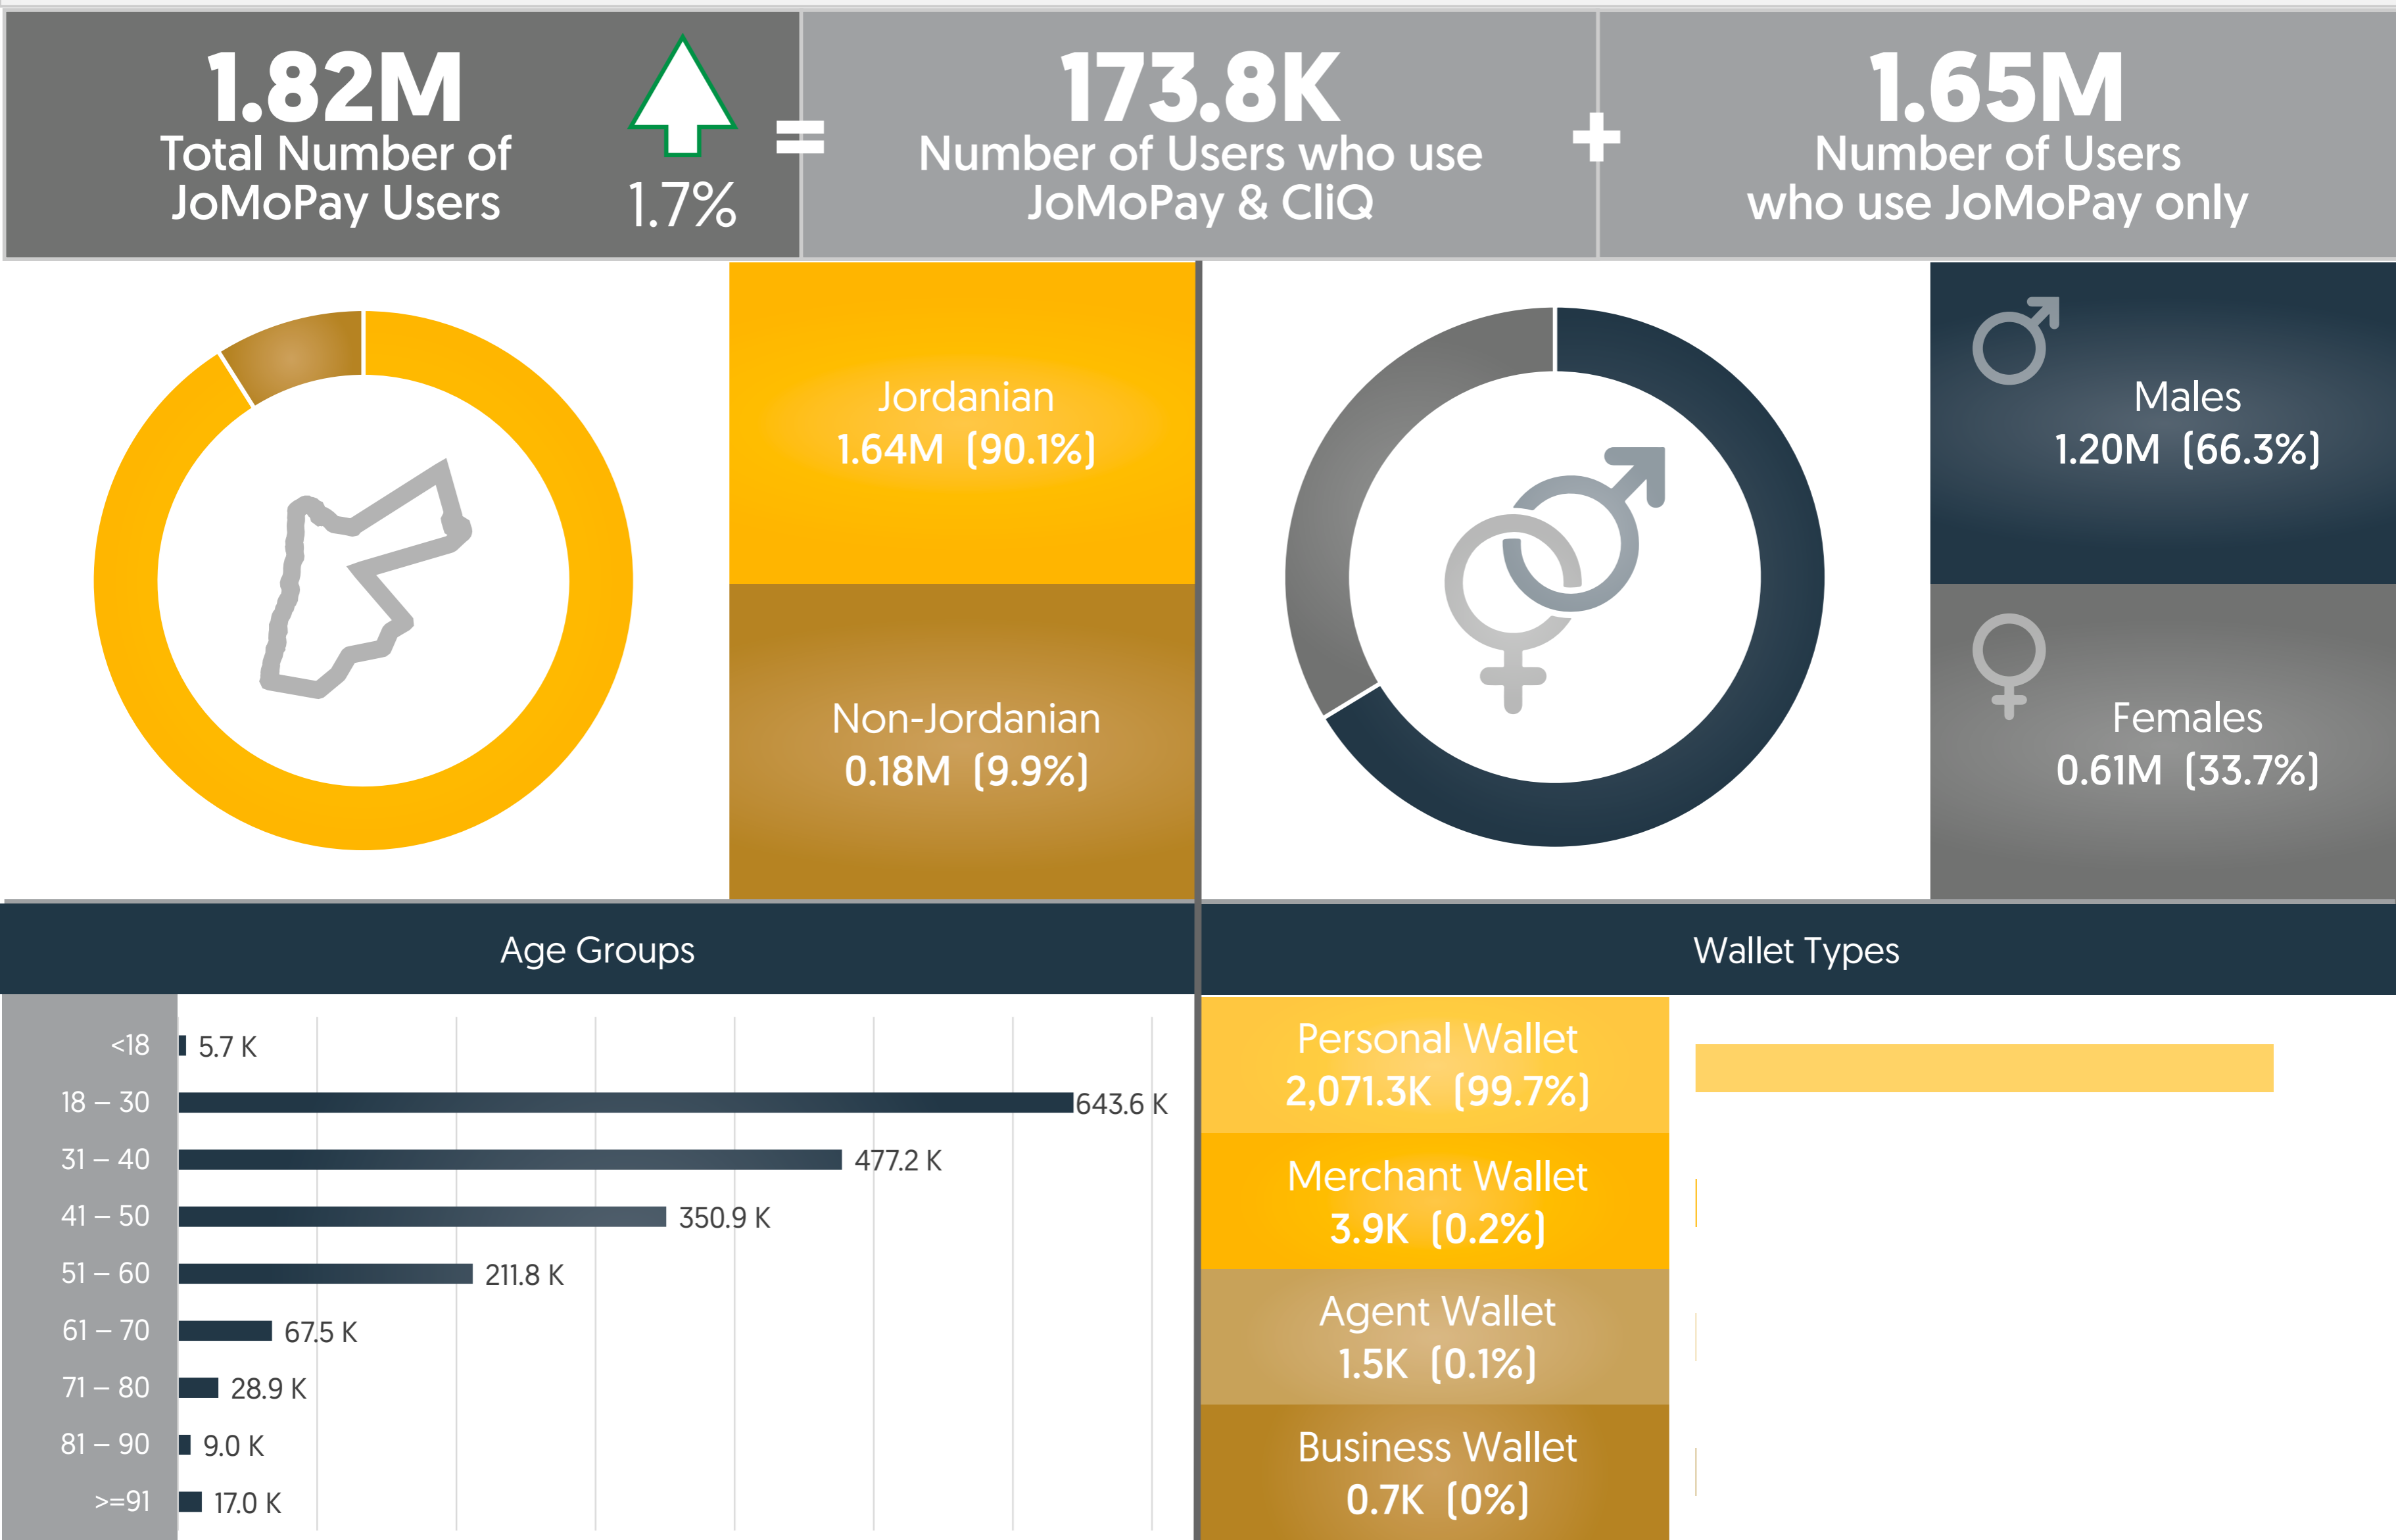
1.82M
Total Number of JoMoPay Users

1.7%

=

173.8K
Number of Users who use JoMoPay & CliQ

+

1.65M
Number of Users who use JoMoPay only

Jordanian
1.64M (90.1%)

Non-Jordanian
0.18M (9.9%)

Males
1.20M (66.3%)

Females
0.61M (33.7%)

Age Groups

| Age | Users |
|---|---|
| <18 | 5.7 K |
| 18 – 30 | 643.6 K |
| 31 – 40 | 477.2 K |
| 41 – 50 | 350.9 K |
| 51 – 60 | 211.8 K |
| 61 – 70 | 67.5 K |
| 71 – 80 | 28.9 K |
| 81 – 90 | 9.0 K |
| >=91 | 17.0 K |

Wallet Types

Personal Wallet
2,071.3K (99.7%)

Merchant Wallet
3.9K (0.2%)

Agent Wallet
1.5K (0.1%)

Business Wallet
0.7K (0%)